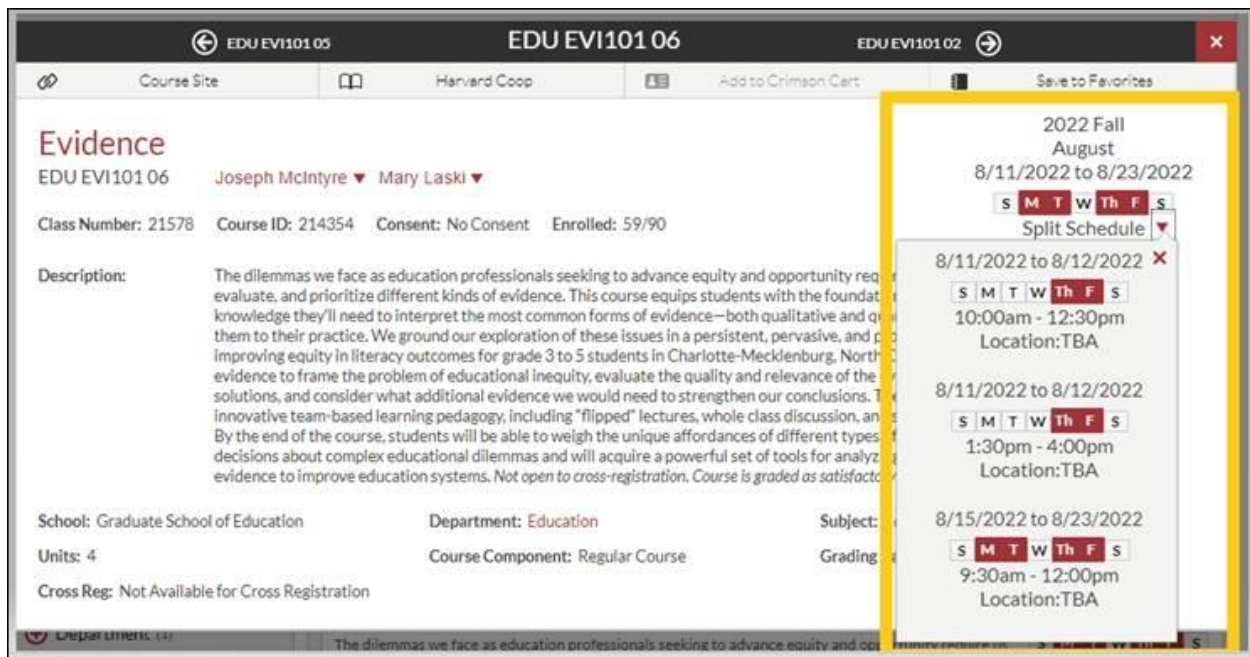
EDU EVI101 05 EDU EVI101 06 EDU EVI101 02 ×

Course Site Harvard Coop Add to Crimson Cart Save to Favorites

Evidence
EDU EVI101 06 Joseph McIntyre ▾ Mary Laski ▾

Class Number: 21578 Course ID: 214354 Consent: No Consent Enrolled: 59/90

Description: The dilemmas we face as education professionals seeking to advance equity and opportunity req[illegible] evaluate, and prioritize different kinds of evidence. This course equips students with the foundat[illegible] knowledge they'll need to interpret the most common forms of evidence—both qualitative and q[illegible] them to their practice. We ground our exploration of these issues in a persistent, pervasive, and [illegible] improving equity in literacy outcomes for grade 3 to 5 students in Charlotte-Mecklenburg, North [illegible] evidence to frame the problem of educational inequity, evaluate the quality and relevance of the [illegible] solutions, and consider what additional evidence we would need to strengthen our conclusions. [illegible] innovative team-based learning pedagogy, including "flipped" lectures, whole class discussion, an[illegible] By the end of the course, students will be able to weigh the unique affordances of different types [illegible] decisions about complex educational dilemmas and will acquire a powerful set of tools for analyz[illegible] evidence to improve education systems. Not open to cross-registration. Course is graded as satisfacto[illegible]

School: Graduate School of Education Department: Education Subject: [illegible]
Units: 4 Course Component: Regular Course Grading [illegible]
Cross Reg: Not Available for Cross Registration

2022 Fall
August
8/11/2022 to 8/23/2022
S M T W Th F S
Split Schedule ▾

8/11/2022 to 8/12/2022 ×
S M T W Th F S
10:00am - 12:30pm
Location:TBA

8/11/2022 to 8/12/2022
S M T W Th F S
1:30pm - 4:00pm
Location:TBA

8/15/2022 to 8/23/2022
S M T W Th F S
9:30am - 12:00pm
Location:TBA

Department (1) The dilemmas we face as education professionals seeking to advance equity and op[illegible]